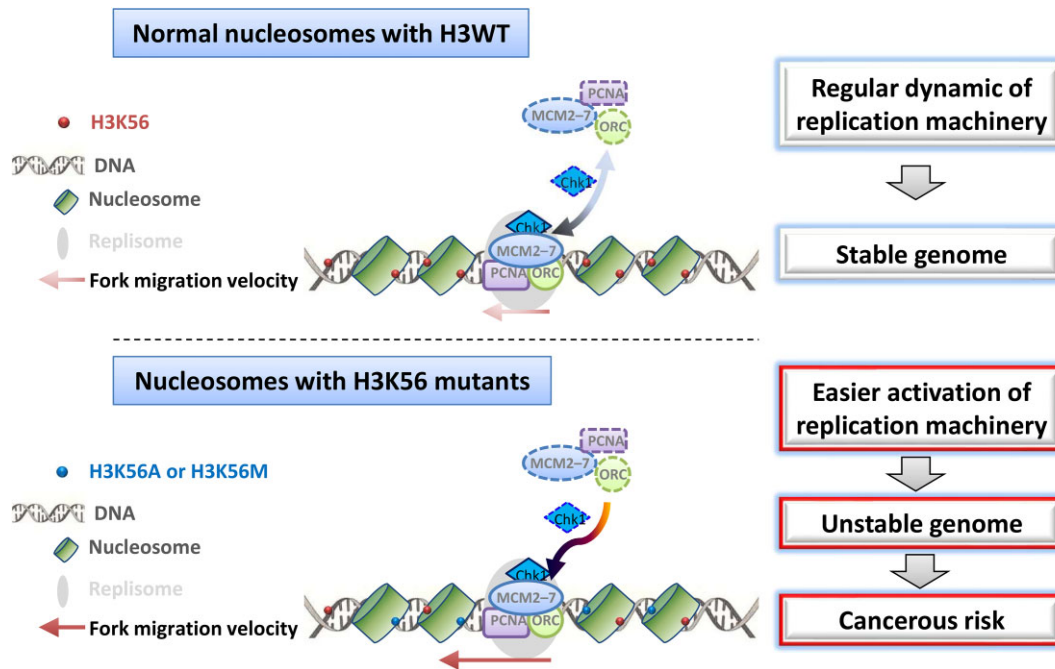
Normal nucleosomes with H3WT

H3K56
DNA
Nucleosome
Replisome
Fork migration velocity

PCNA
MCM2–7
ORC
Chk1
Chk1
MCM2–7
PCNA
ORC

Regular dynamic of replication machinery

Stable genome

Nucleosomes with H3K56 mutants

H3K56A or H3K56M
DNA
Nucleosome
Replisome
Fork migration velocity

PCNA
MCM2–7
ORC
Chk1
Chk1
MCM2–7
PCNA
ORC

Easier activation of replication machinery

Unstable genome

Cancerous risk